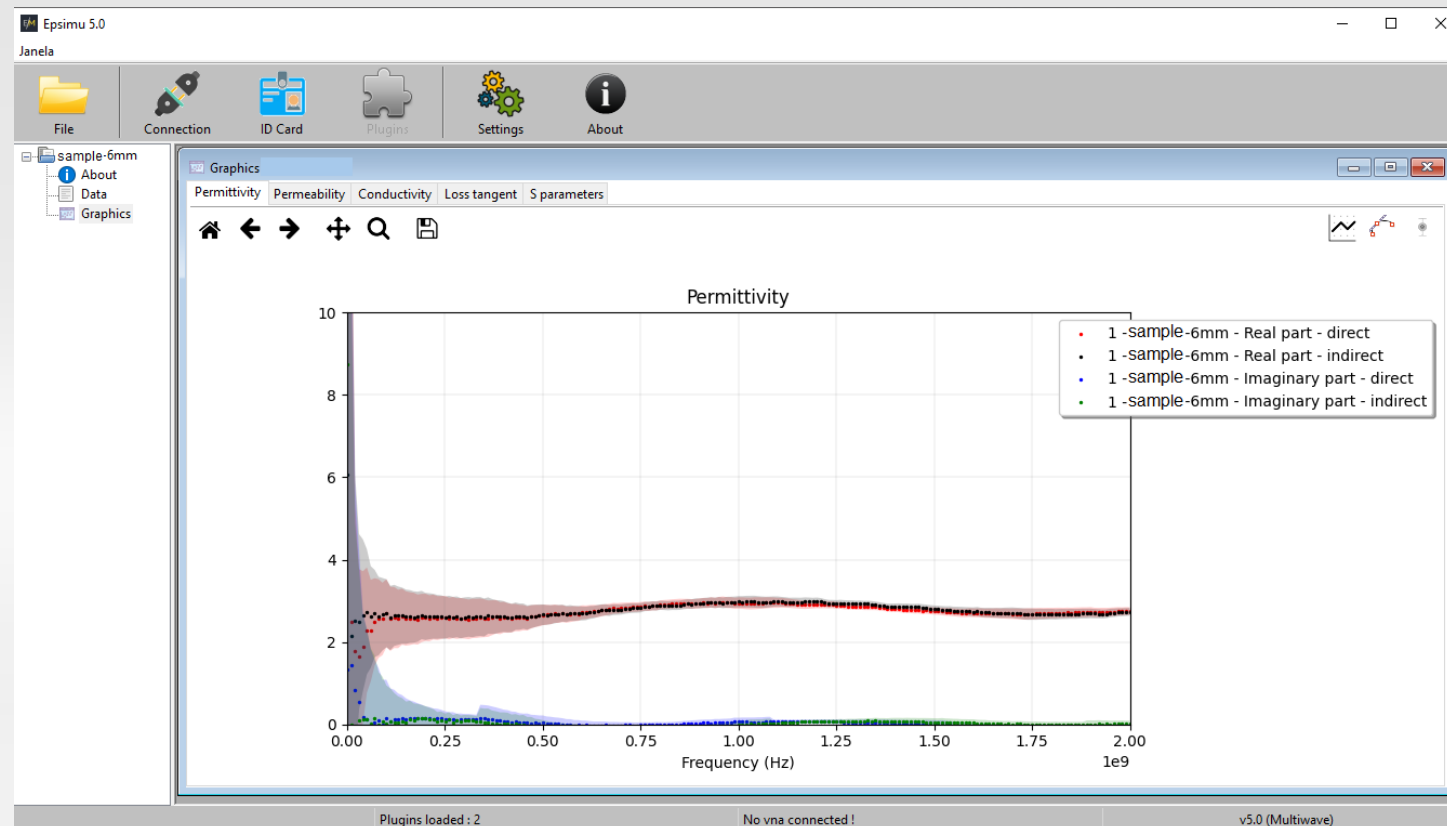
Epsimu 5.0

Janela

File
Connection
ID Card
Plugins
Settings
About

sample-6mm
About
Data
Graphics

Graphics

Permittivity | Permeability | Conductivity | Loss tangent | S parameters

Permittivity

1 -sample-6mm - Real part - direct
1 -sample-6mm - Real part - indirect
1 -sample-6mm - Imaginary part - direct
1 -sample-6mm - Imaginary part - indirect

10
8
6
4
2
0

0.00 0.25 0.50 0.75 1.00 1.25 1.50 1.75 2.00
Frequency (Hz)
1e9

Plugins loaded : 2
No vna connected !
v5.0 (Multiwave)